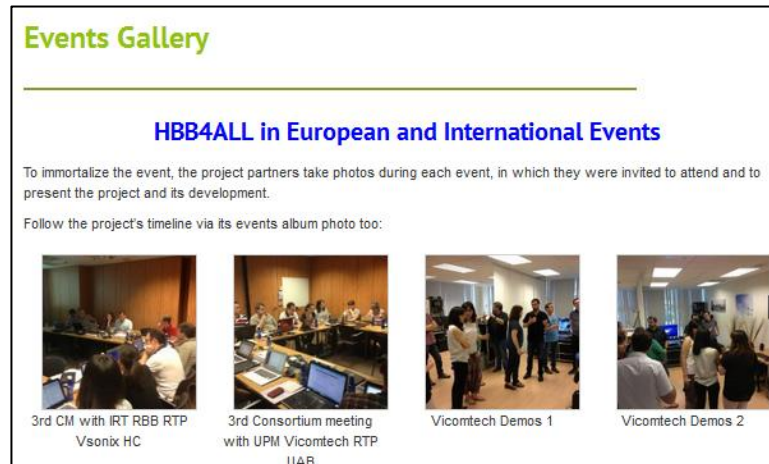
Events Gallery

HBB4ALL in European and International Events

To immortalize the event, the project partners take photos during each event, in which they were invited to attend and to present the project and its development.

Follow the project's timeline via its events album photo too:

3rd CM with IRT RBB RTP Vsonix HC

3rd Consortium meeting with UPM Vicomtech RTP UAB

Vicomtech Demos 1

Vicomtech Demos 2